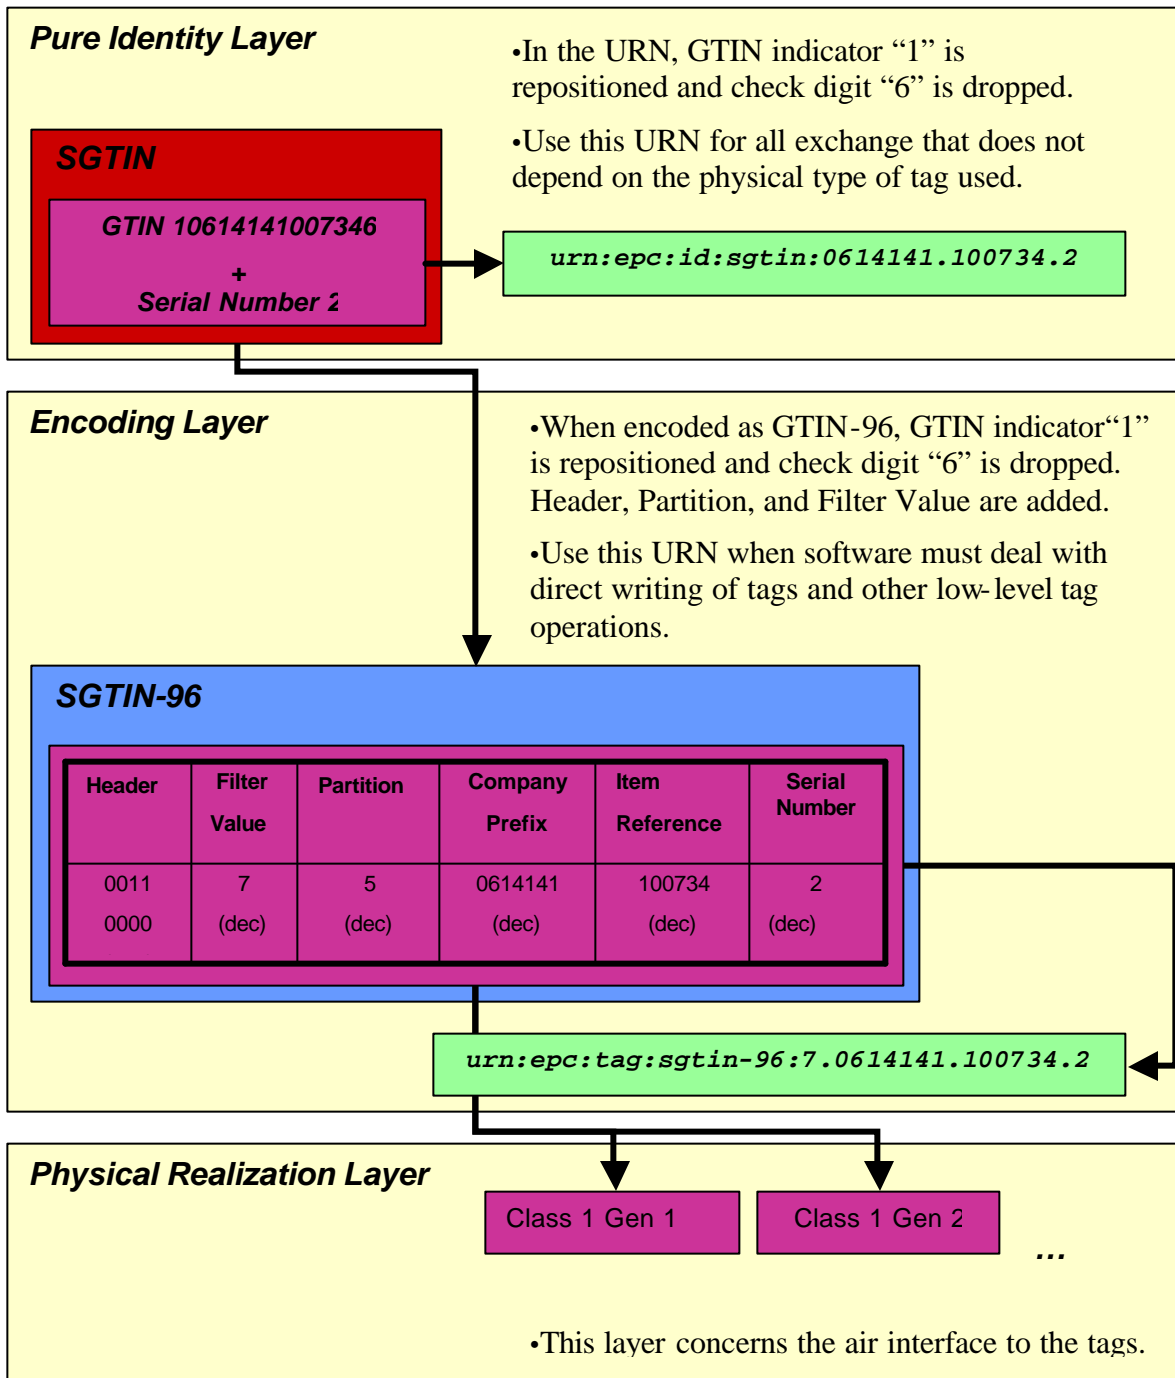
Pure Identity Layer

•In the URN, GTIN indicator “1” is repositioned and check digit “6” is dropped.

•Use this URN for all exchange that does not depend on the physical type of tag used.

SGTIN

GTIN 10614141007346
+
Serial Number 2

urn:epc:id:sgtin:0614141.100734.2

Encoding Layer

•When encoded as GTIN-96, GTIN indicator“1” is repositioned and check digit “6” is dropped. Header, Partition, and Filter Value are added.

•Use this URN when software must deal with direct writing of tags and other low-level tag operations.

SGTIN-96

| Header | Filter Value | Partition | Company Prefix | Item Reference | Serial Number |
|---|---|---|---|---|---|
| 0011 0000 | 7 (dec) | 5 (dec) | 0614141 (dec) | 100734 (dec) | 2 (dec) |

urn:epc:tag:sgtin-96:7.0614141.100734.2

Physical Realization Layer

Class 1 Gen 1

Class 1 Gen 2

…

•This layer concerns the air interface to the tags.